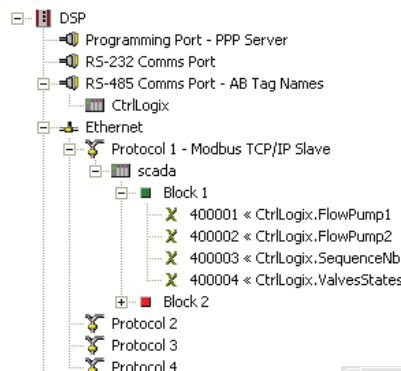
DSP
Programming Port - PPP Server
RS-232 Comms Port
RS-485 Comms Port - AB Tag Names
CtrlLogix
Ethernet
Protocol 1 - Modbus TCP/IP Slave
scada
Block 1
400001 « CtrlLogix.FlowPump1
400002 « CtrlLogix.FlowPump2
400003 « CtrlLogix.SequenceNb
400004 « CtrlLogix.ValvesStates
Block 2
Protocol 2
Protocol 3
Protocol 4